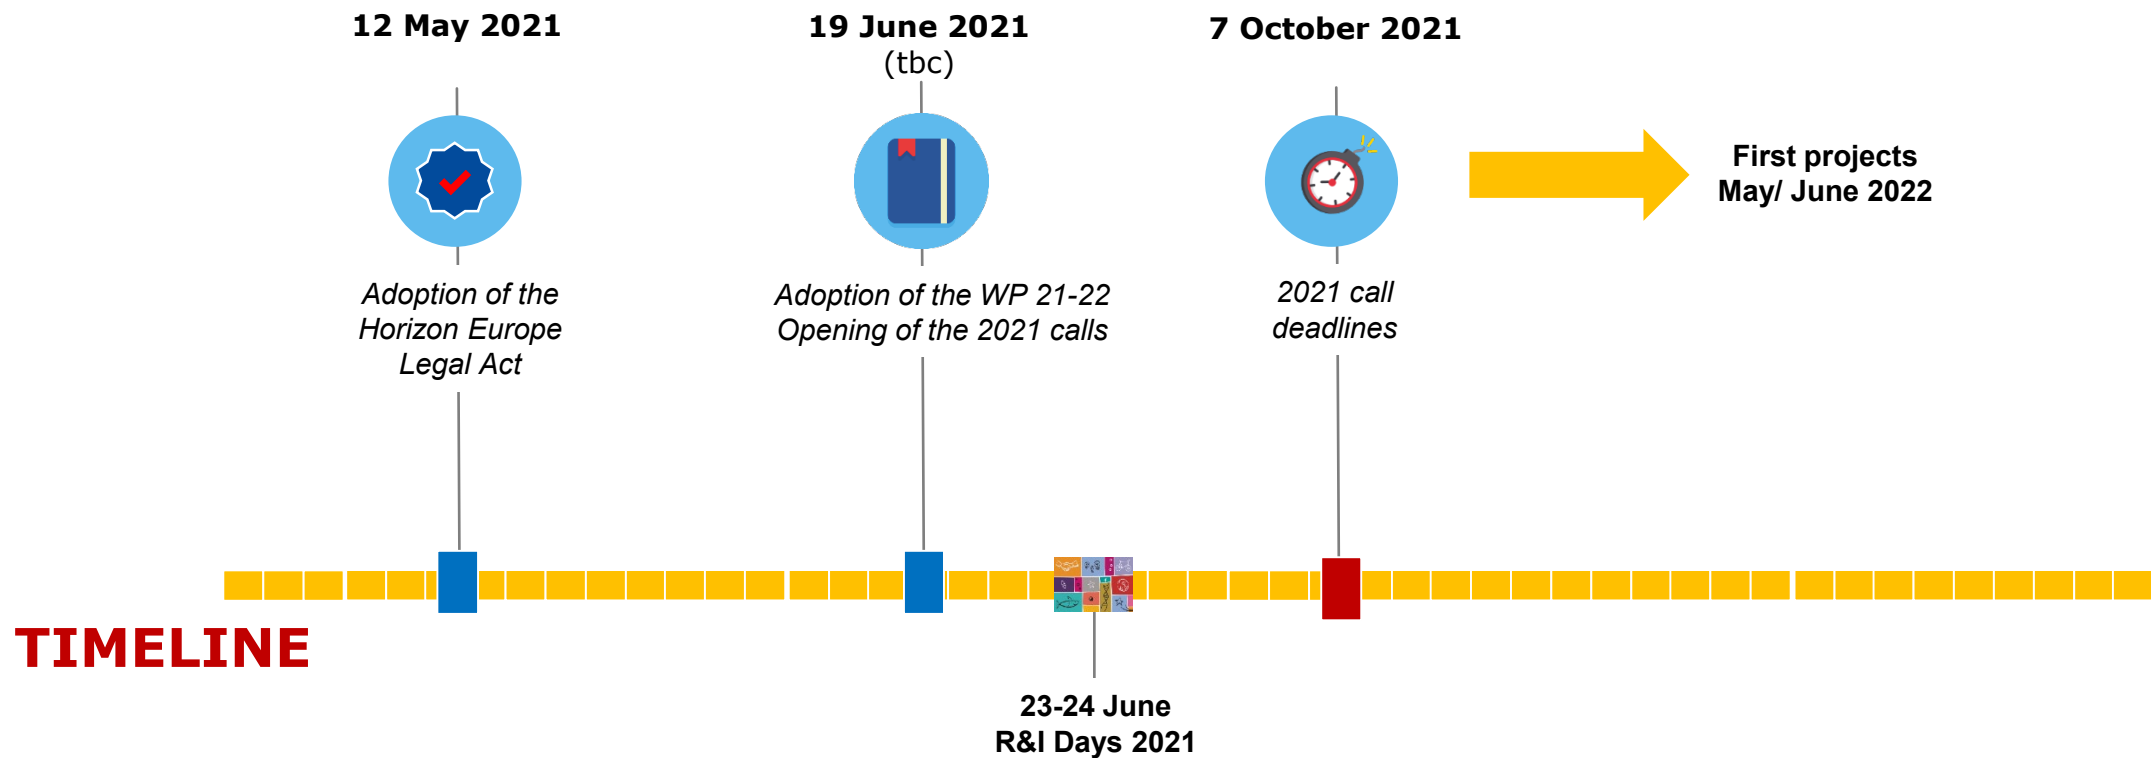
12 May 2021

Adoption of the Horizon Europe Legal Act

19 June 2021 (tbc)

Adoption of the WP 21-22
Opening of the 2021 calls

7 October 2021

2021 call deadlines

First projects
May/ June 2022

TIMELINE

23-24 June
R&I Days 2021